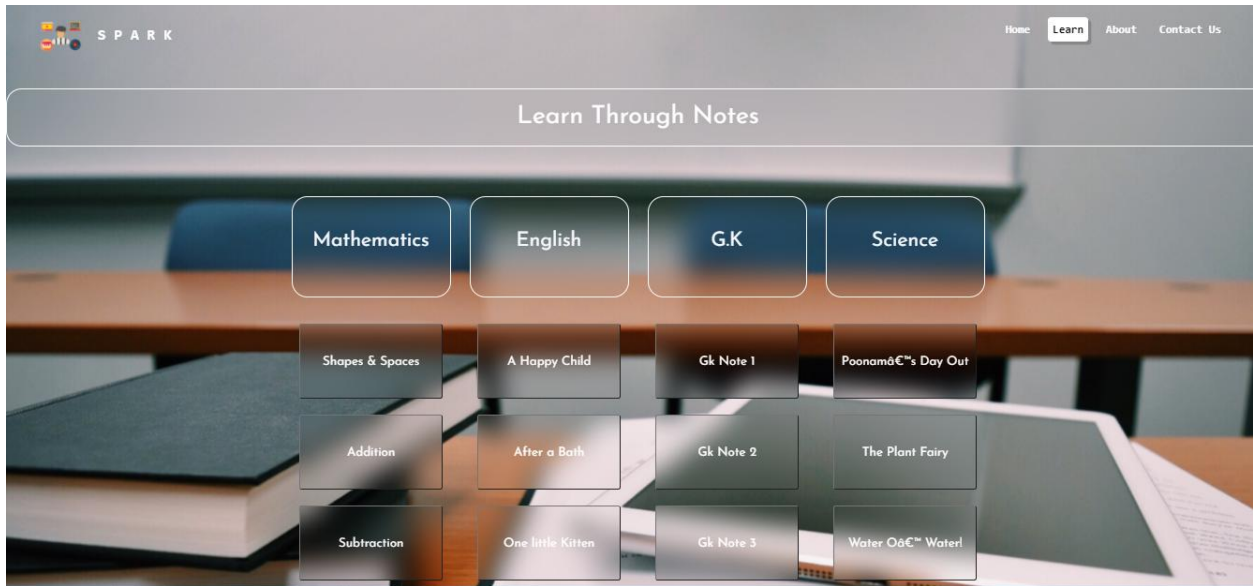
SPARK

Home Learn About Contact Us

Learn Through Notes

Mathematics

English

G.K

Science

Shapes & Spaces

A Happy Child

Gk Note 1

Poonamâ€™s Day Out

Addition

After a Bath

Gk Note 2

The Plant Fairy

Subtraction

One little Kitten

Gk Note 3

Water Oâ€™ Water!